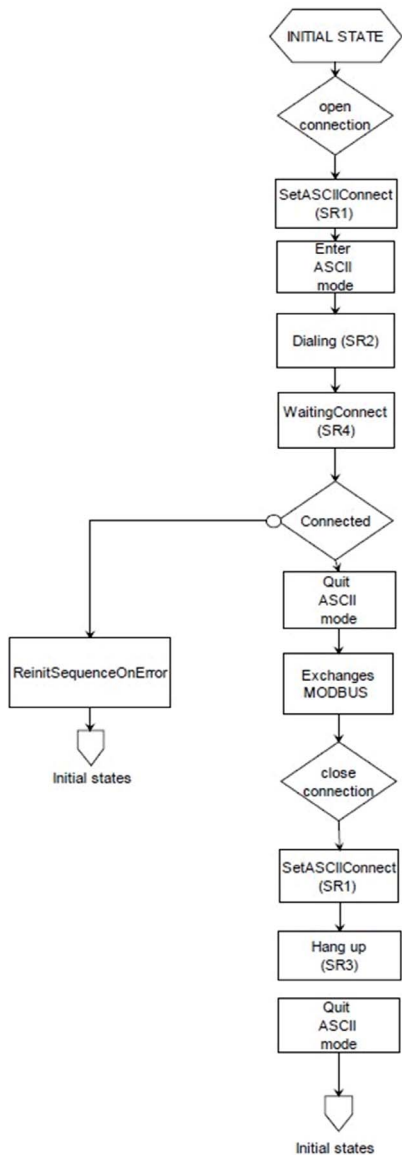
INITIAL STATE

open connection

SetASCIIConnect (SR1)

Enter ASCII mode

Dialing (SR2)

WaitingConnect (SR4)

Connected

ReinitSequenceOnError

Initial states

Quit ASCII mode

Exchanges MODBUS

close connection

SetASCIIConnect (SR1)

Hang up (SR3)

Quit ASCII mode

Initial states